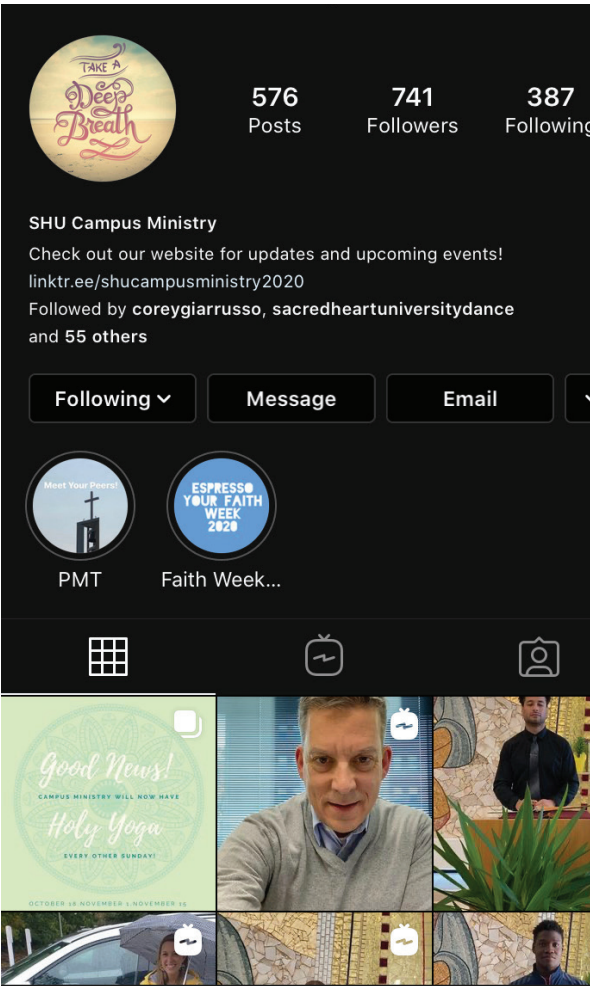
TAKE A Deep Breath

576 Posts
741 Followers
387 Following

SHU Campus Ministry
Check out our website for updates and upcoming events!
linktr.ee/shucampusministry2020
Followed by coreygiarrusso, sacredheartuniversitydance and 55 others

Following
Message
Email

Meet Your Peers!
PMT

ESPRESSO YOUR FAITH WEEK 2020
Faith Week...

Good News!
CAMPUS MINISTRY WILL NOW HAVE
Holy Yoga
EVERY OTHER SUNDAY!
OCTOBER 18 NOVEMBER 1 NOVEMBER 15